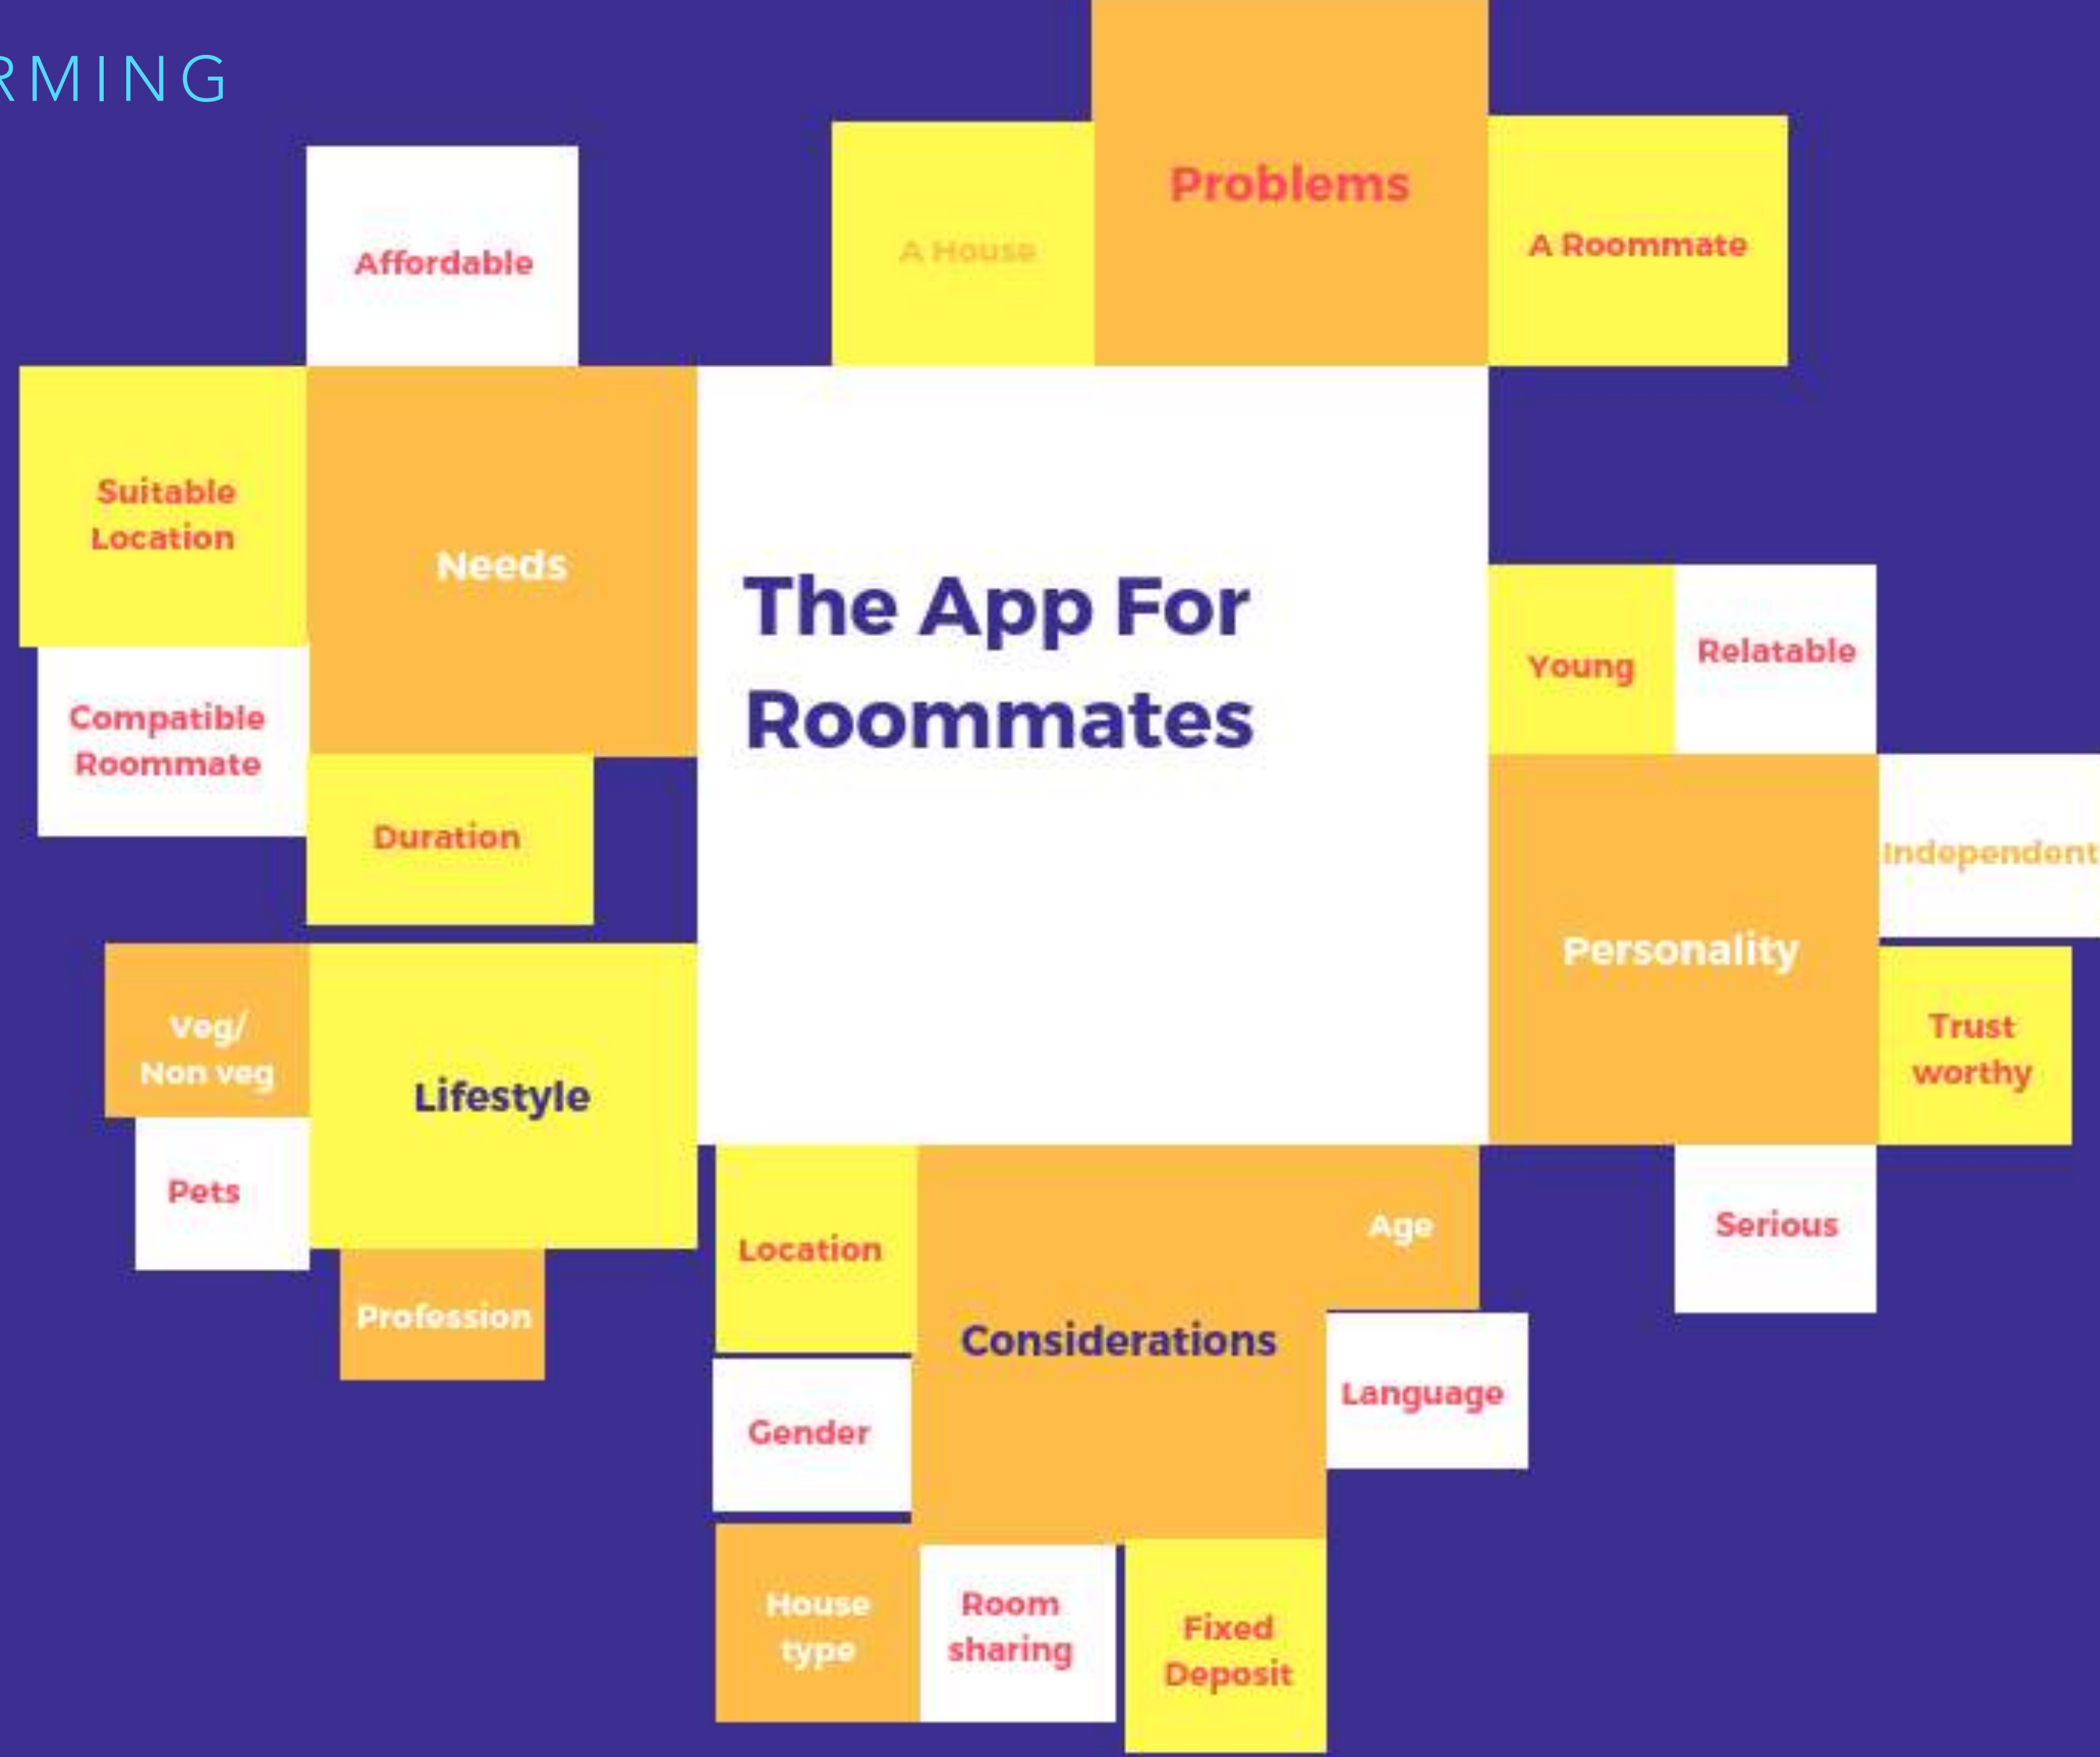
RMING

Problems

A House

A Roommate

Affordable

Suitable Location

Needs

Compatible Roommate

Duration

The App For Roommates

Young

Relatable

Independent

Personality

Trust worthy

Serious

Veg/ Non veg

Lifestyle

Pets

Profession

Location

Age

Considerations

Language

Gender

House type

Room sharing

Fixed Deposit